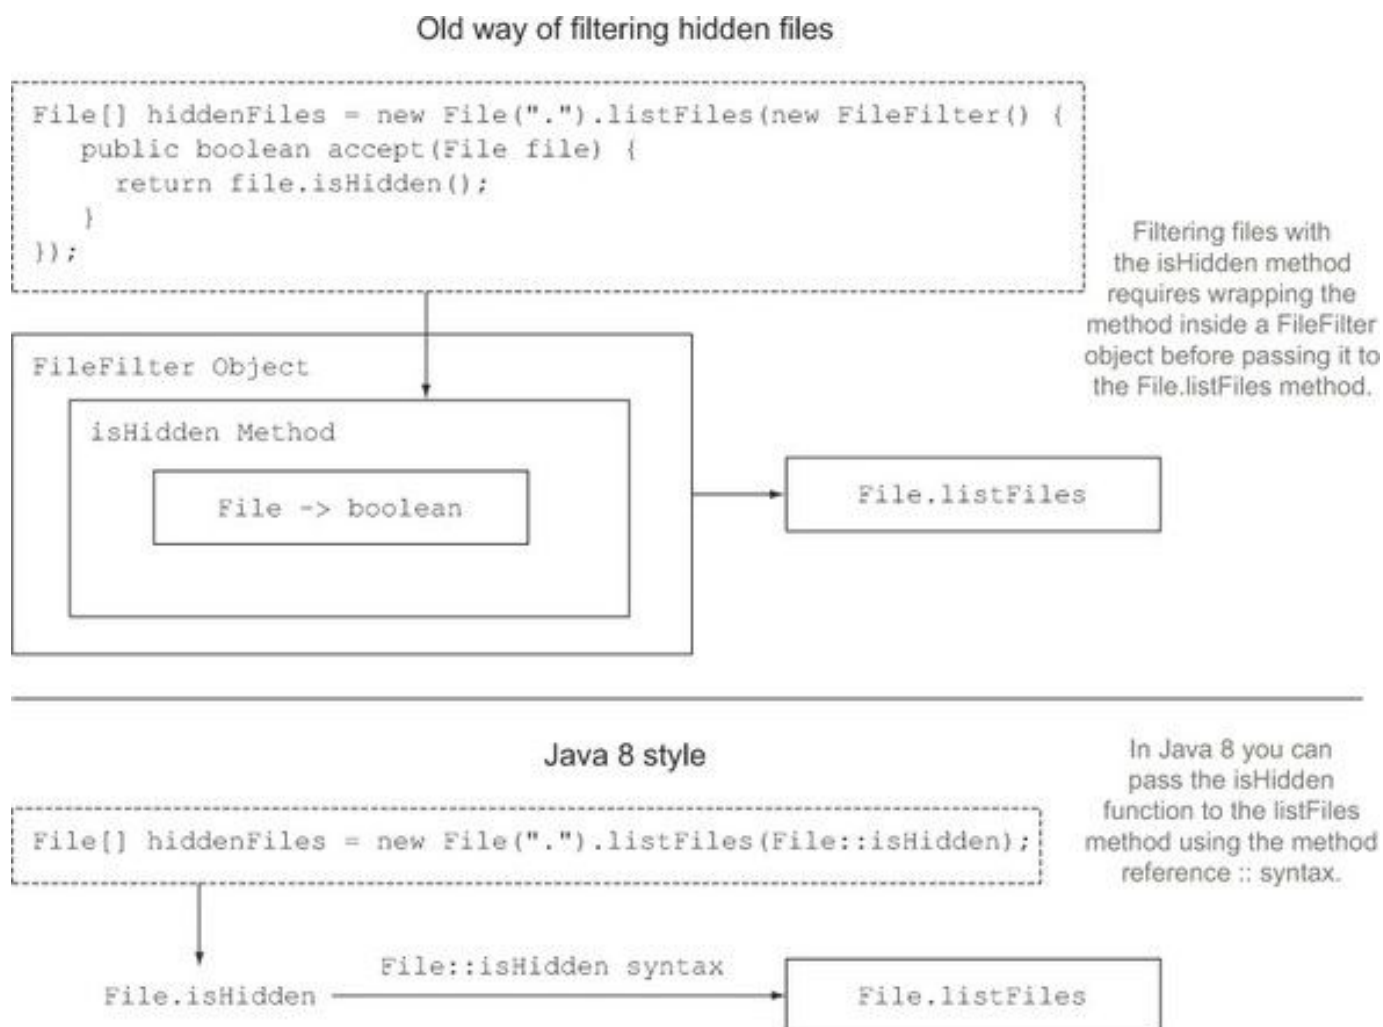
Old way of filtering hidden files

File[] hiddenFiles = new File(".").listFiles(new FileFilter() {
public boolean accept(File file) {
return file.isHidden();
}
});

Filtering files with the isHidden method requires wrapping the method inside a FileFilter object before passing it to the File.listFiles method.

FileFilter Object

isHidden Method

File -> boolean

File.listFiles

Java 8 style

In Java 8 you can pass the isHidden function to the listFiles method using the method reference :: syntax.

File[] hiddenFiles = new File(".").listFiles(File::isHidden);

File.isHidden

File::isHidden syntax

File.listFiles